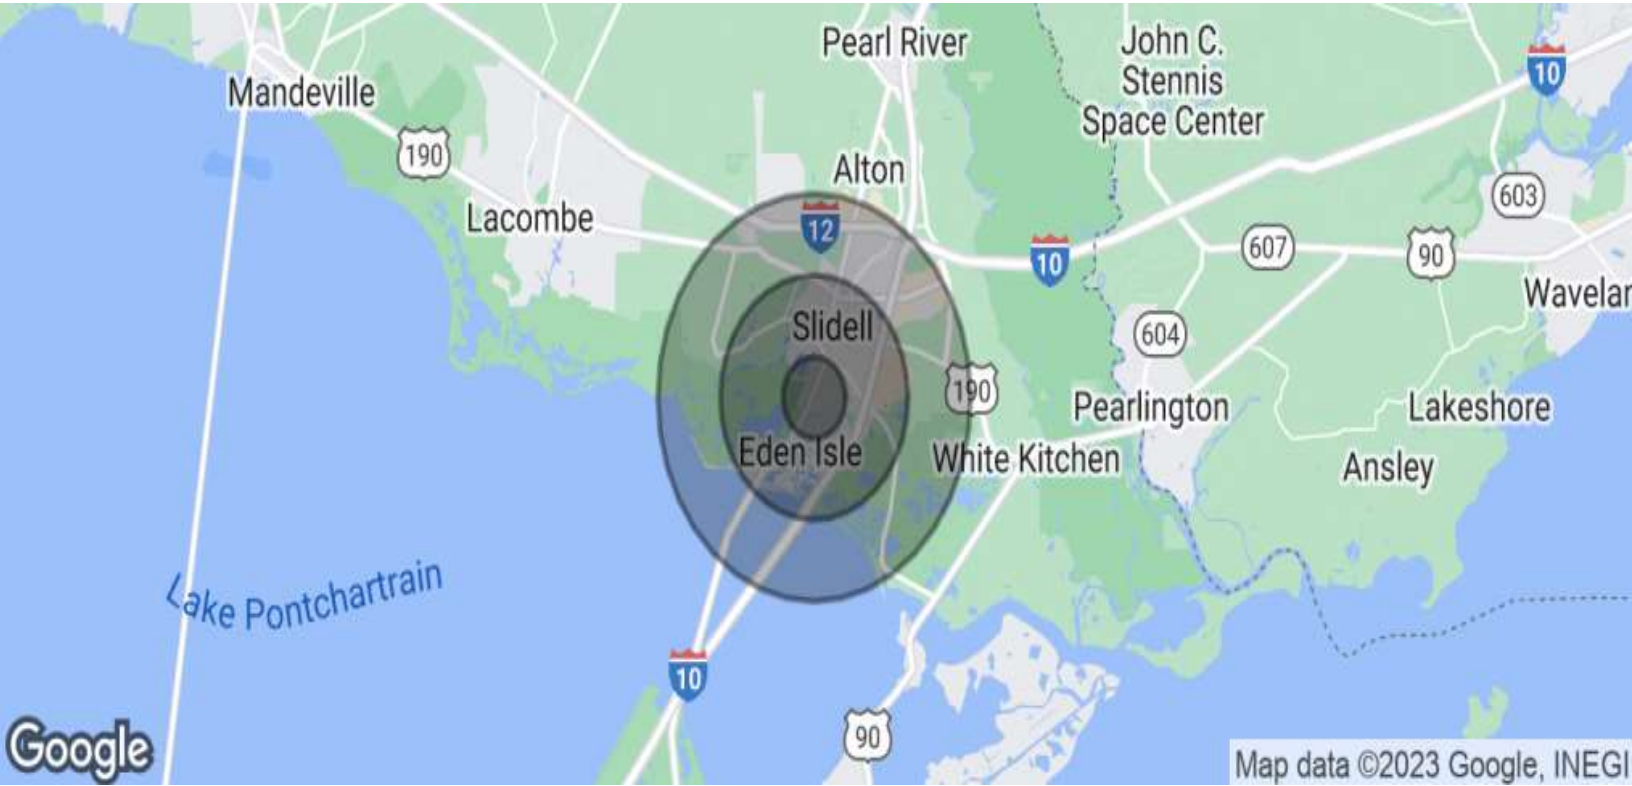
Pearl River
John C. Stennis Space Center
10
Mandeville
190
Alton
603
Lacombe
12
607
10
90
Wavelar
Slidell
604
190
Pearlington
Lakeshore
Eden Isle
White Kitchen
Ansley
Lake Pontchartrain
10
Google
90
Map data ©2023 Google, INEGI